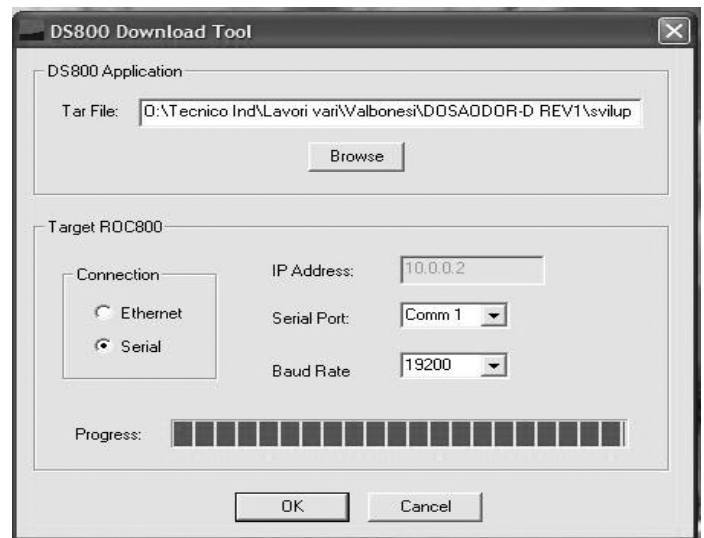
DS800 Download Tool

DS800 Application

Tar File: O:\Tecnico Ind\Lavori vari\Valbonesi\DOSAODOR-D REV1\svilup

Browse

Target ROC800

Connection

Ethernet

Serial

IP Address: 10.0.0.2

Serial Port: Comm 1

Baud Rate 19200

Progress:

OK Cancel